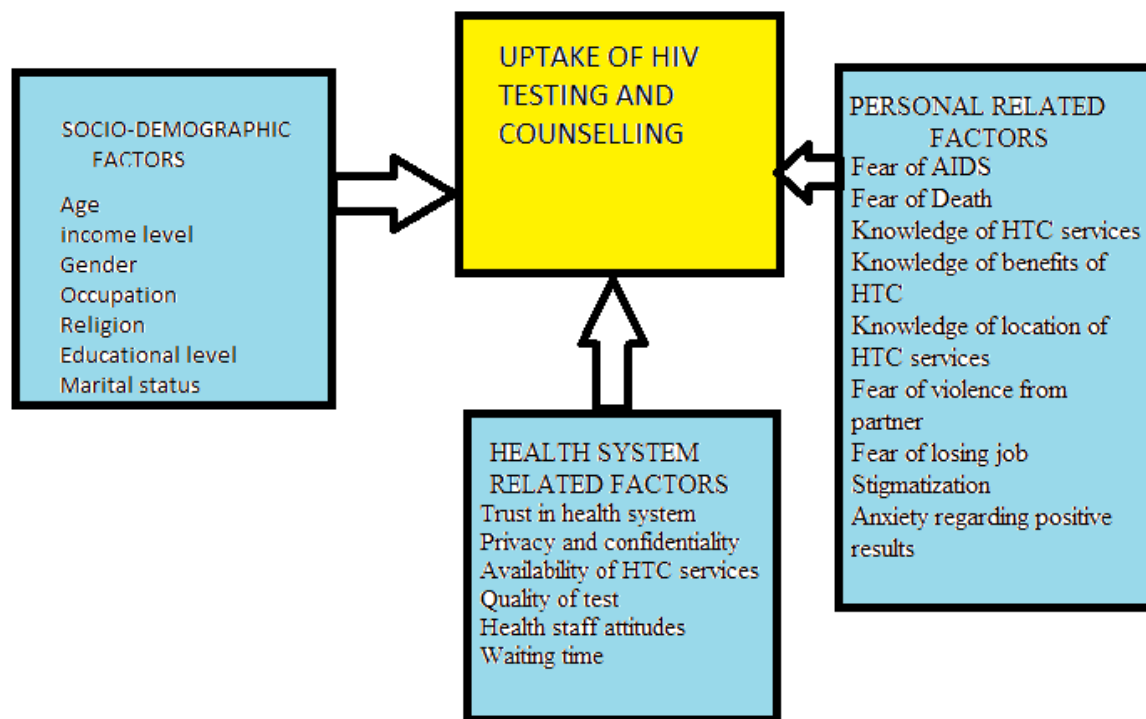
SOCIO-DEMOGRAPHIC FACTORS

Age
income level
Gender
Occupation
Religion
Educational level
Marital status

UPTAKE OF HIV TESTING AND COUNSELLING

PERSONAL RELATED FACTORS

Fear of AIDS
Fear of Death
Knowledge of HTC services
Knowledge of benefits of HTC
Knowledge of location of HTC services
Fear of violence from partner
Fear of losing job
Stigmatization
Anxiety regarding positive results

HEALTH SYSTEM RELATED FACTORS

Trust in health system
Privacy and confidentiality
Availability of HTC services
Quality of test
Health staff attitudes
Waiting time